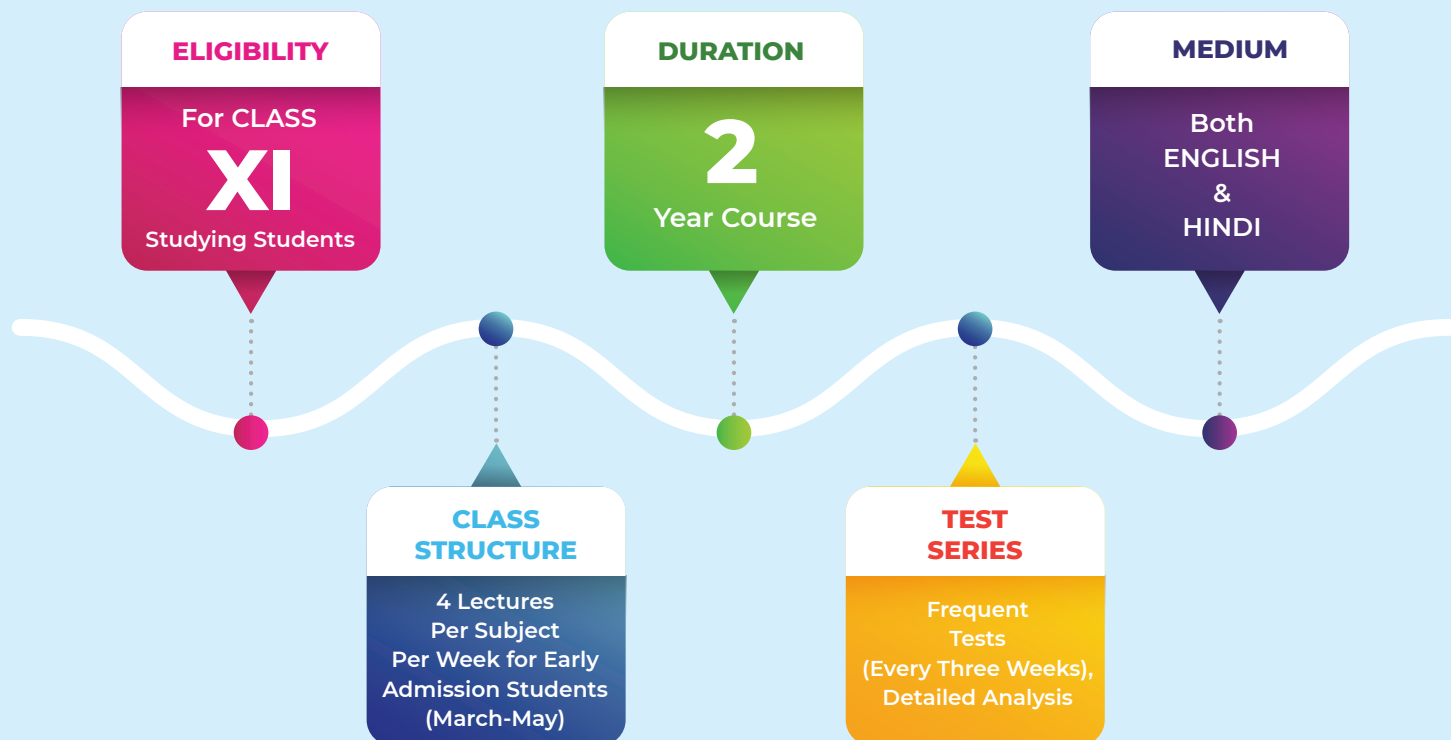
ELIGIBILITY

For CLASS
XI
Studying Students

CLASS STRUCTURE

4 Lectures Per Subject Per Week for Early Admission Students (March-May)

DURATION

2
Year Course

TEST SERIES

Frequent Tests (Every Three Weeks), Detailed Analysis

MEDIUM

Both ENGLISH & HINDI